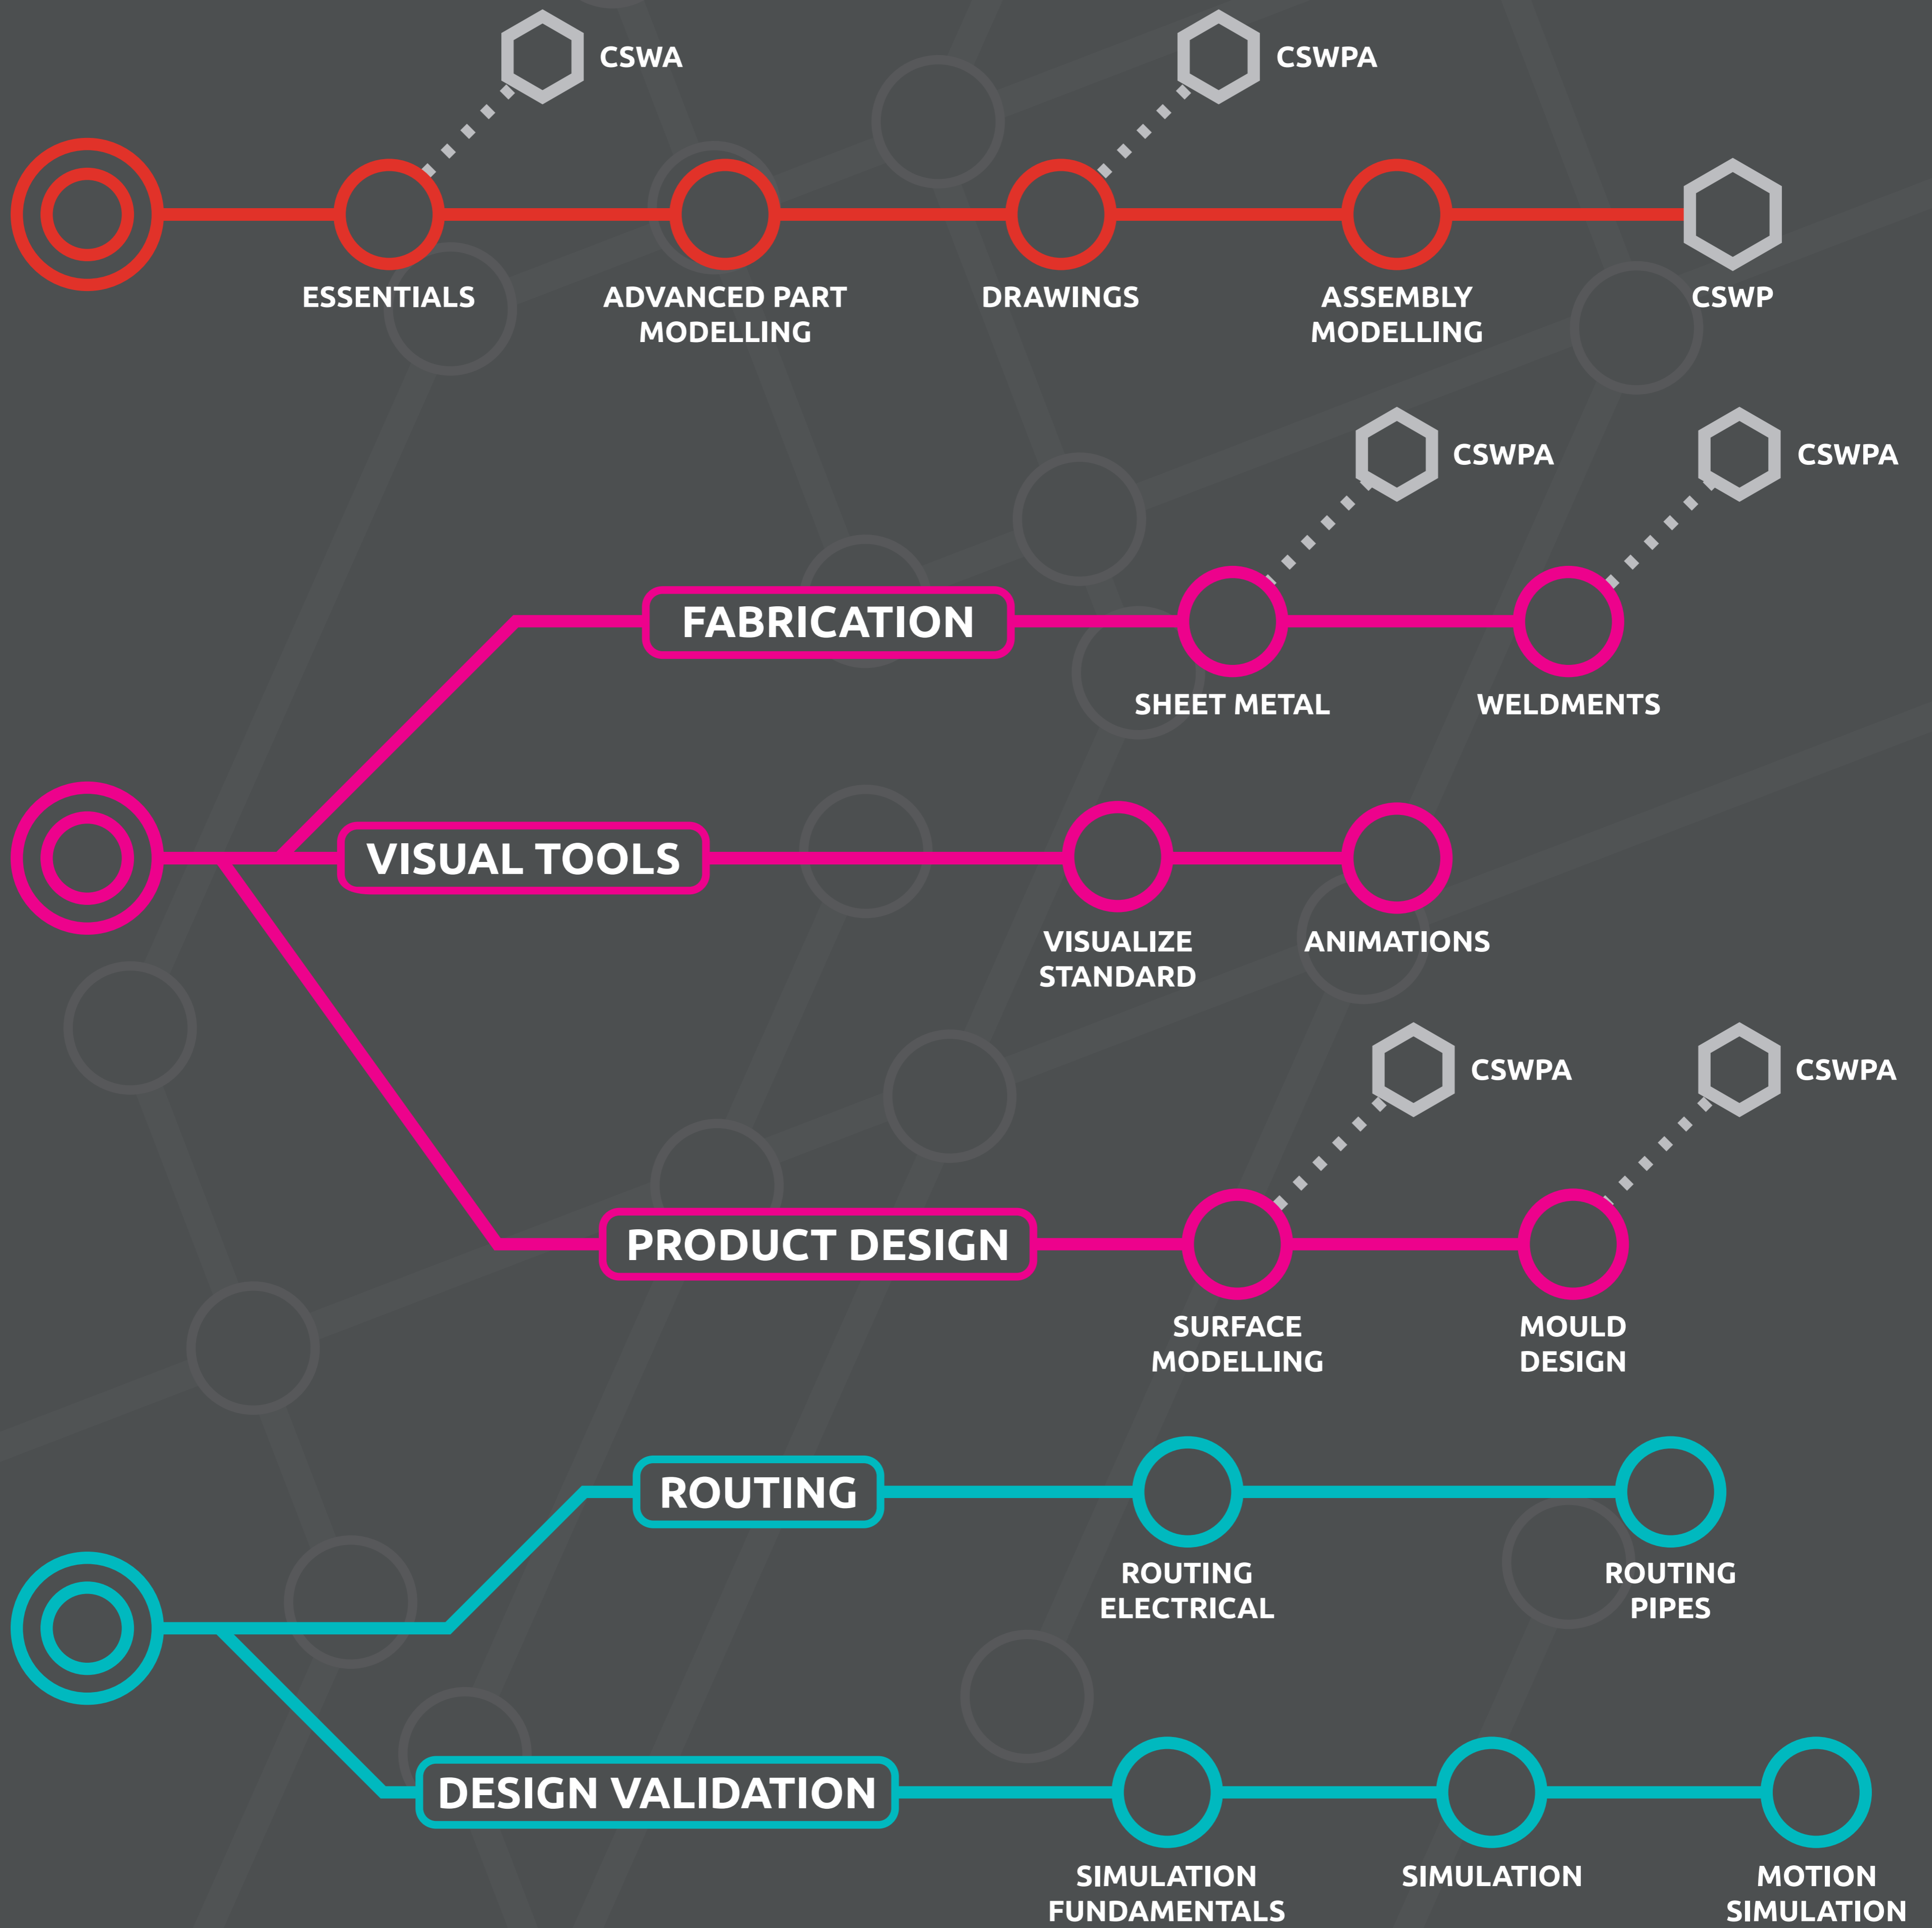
CSWA

CSWPA

ESSENTIALS

ADVANCED PART MODELLING

DRAWINGS

ASSEMBLY MODELLING

CSWP

CSWPA

CSWPA

FABRICATION

SHEET METAL

WELDMENTS

VISUAL TOOLS

VISUALIZE STANDARD

ANIMATIONS

CSWPA

CSWPA

PRODUCT DESIGN

SURFACE MODELLING

MOULD DESIGN

ROUTING

ROUTING ELECTRICAL

ROUTING PIPES

DESIGN VALIDATION

SIMULATION FUNDAMENTALS

SIMULATION

MOTION SIMULATION